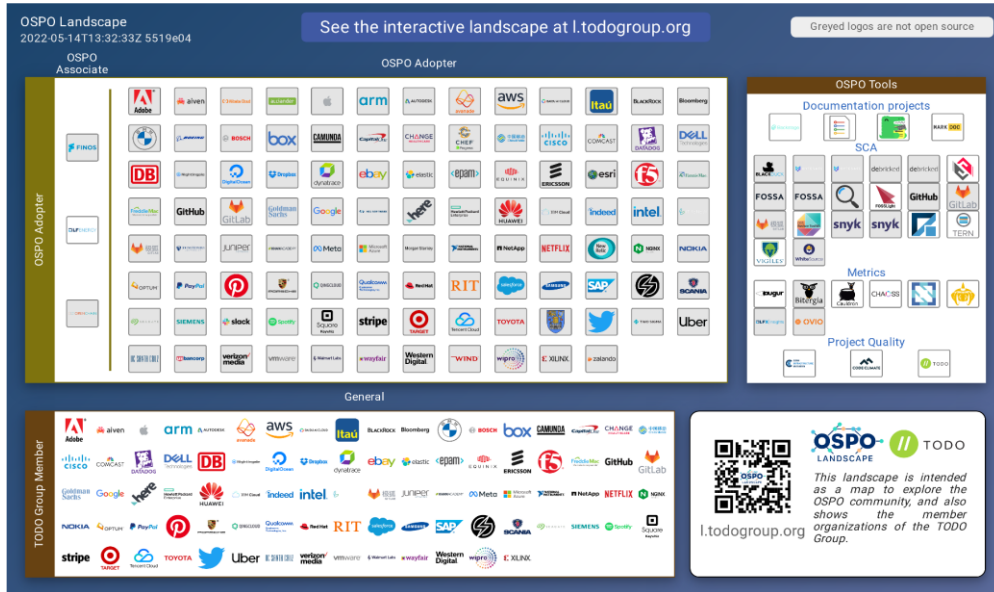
OSPO Landscape
2022-05-14T13:32:33Z 5519e04

See the interactive landscape at l.todogroup.org

Greyed logos are not open source

OSPO Associate

OSPO Adopter

OSPO Adopter

FINOS

Adobe aiven arm aws itaú BlackRock Bloomberg
BOSCH box CAMUNDA Capital One CHANGE CHEF CISCO COMCAST DATADOG DELL Technologies
DB Dropbox dynatrace ebay elastic epam EQUINIX ERICSSON esri
GitHub GitLab Goldman Sachs Google here Hewlett Packard Enterprise HUAWEI indeed intel
juniper Meta Microsoft Morgan Stanley NetApp NETFLIX NGINX NOKIA
OPTUM PayPal Qualcomm Red Hat RIT salesforce SAMSUNG SAP SCANIA
SIEMENS slack Spotify Square stripe TARGET Tencent Cloud TOYOTA Uber
verizon media vmware Walmart Labs wayfair Western Digital WIND wipro XILINX zalando

OSPO Tools

Documentation projects

MARK DOC

SCA

BLACK DUCK FOSSA FOSSA debricked debricked GitHub GitLab snyk snyk TERN VIGILES WhiteSource

Metrics

Augur Bitergia CHAOSS OVIO

Project Quality

CODECLIMATE TODO

General

TODO Group Member

Adobe aiven arm AUTODESK aws itaú BlackRock Bloomberg BOSCH box CAMUNDA Capital One CHANGE
CISCO COMCAST DATADOG DELL Technologies DB DigitalOcean Dropbox dynatrace ebay elastic epam EQUINIX ERICSSON GitHub GitLab
Goldman Sachs Google here Hewlett Packard Enterprise HUAWEI indeed intel juniper Meta Microsoft NetApp NETFLIX NGINX
NOKIA OPTUM PayPal Qualcomm Red Hat RIT salesforce SAMSUNG SAP SCANIA SIEMENS Spotify Square
stripe TARGET Tencent Cloud TOYOTA Uber verizon media vmware Walmart Labs wayfair Western Digital wipro XILINX

OSPO LANDSCAPE

TODO

l.todogroup.org

This landscape is intended as a map to explore the OSPO community, and also shows the member organizations of the TODO Group.